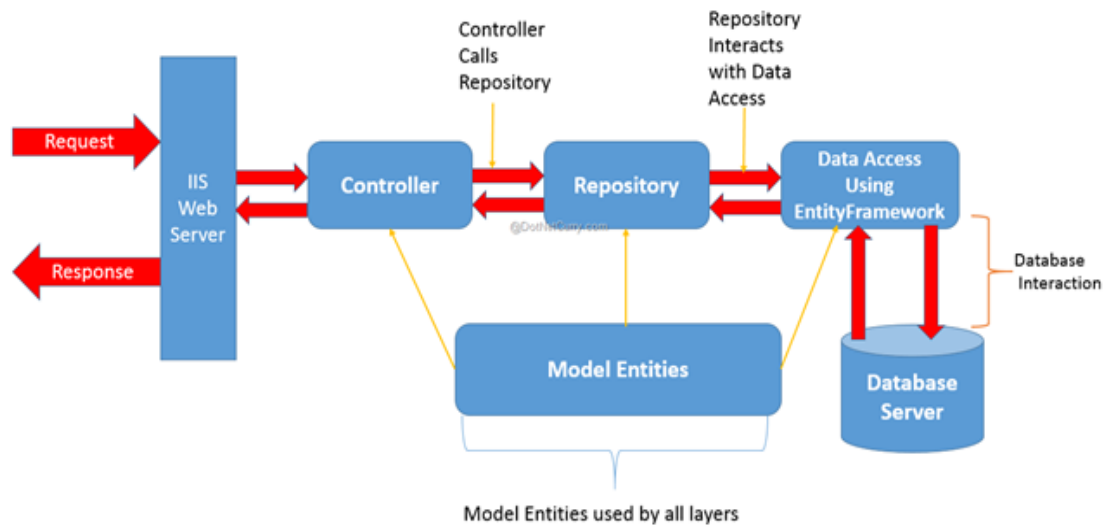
Controller Calls Repository

Repository Interacts with Data Access

Request

IIS Web Server

Controller

Repository

Data Access Using EntityFramework

@DotNetCurry.com

Response

Database Interaction

Model Entities

Database Server

Model Entities used by all layers